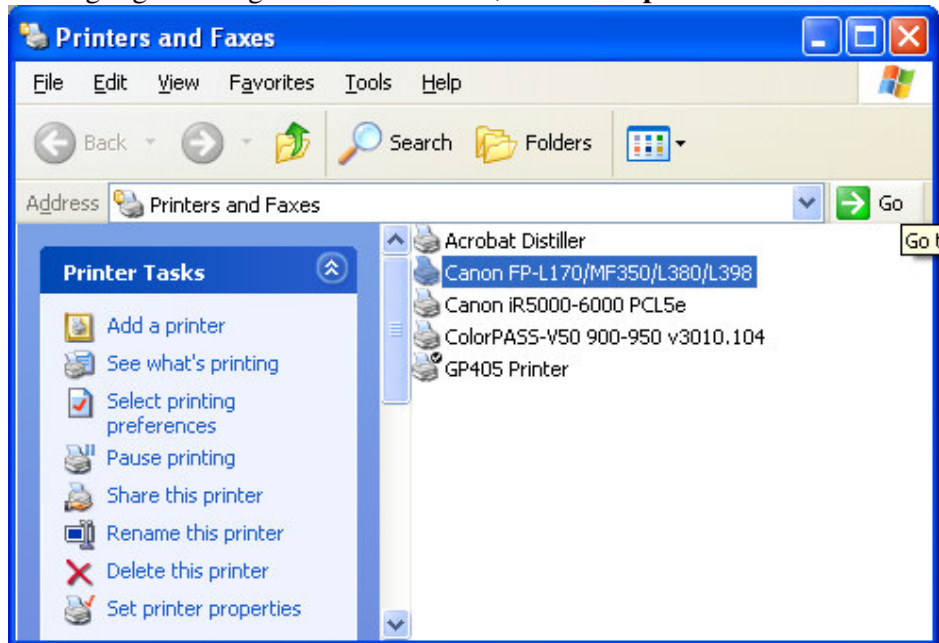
Printers and Faxes

File Edit View Favorites Tools Help

Back Search Folders

Address Printers and Faxes Go

Go t

Printer Tasks

Add a printer
See what's printing
Select printing preferences
Pause printing
Share this printer
Rename this printer
Delete this printer
Set printer properties

Acrobat Distiller
Canon FP-L170/MF350/L380/L398
Canon iR5000-6000 PCL5e
ColorPASS-V50 900-950 v3010.104
GP405 Printer